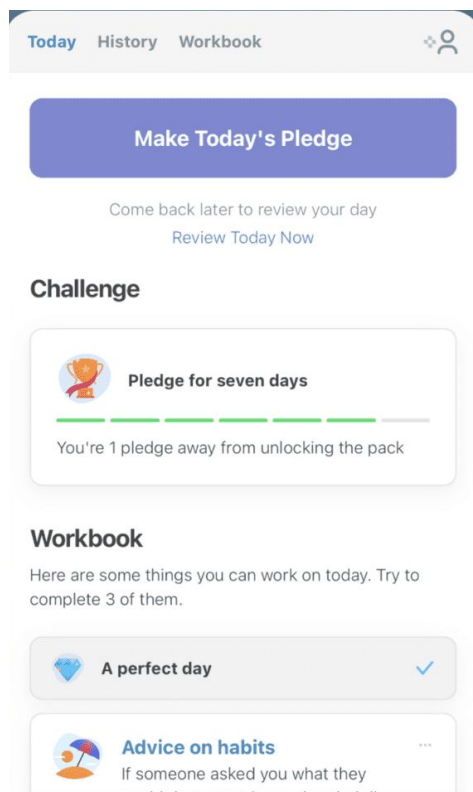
Today History Workbook

Make Today's Pledge

Come back later to review your day

Review Today Now

Challenge

Pledge for seven days

You're 1 pledge away from unlocking the pack

Workbook

Here are some things you can work on today. Try to complete 3 of them.

A perfect day

Advice on habits

If someone asked you what they

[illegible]